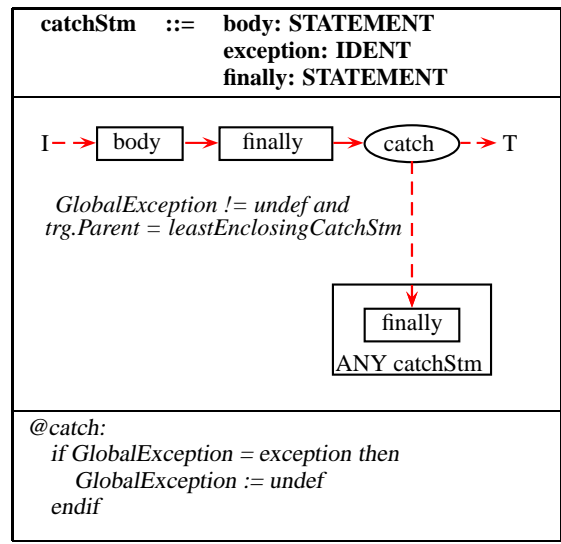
catchStm ::= body: STATEMENT
exception: IDENT
finally: STATEMENT

I body finally catch T

GlobalException != undef and
trg.Parent = leastEnclosingCatchStm

finally
ANY catchStm

@catch:
if GlobalException = exception then
GlobalException := undef
endif